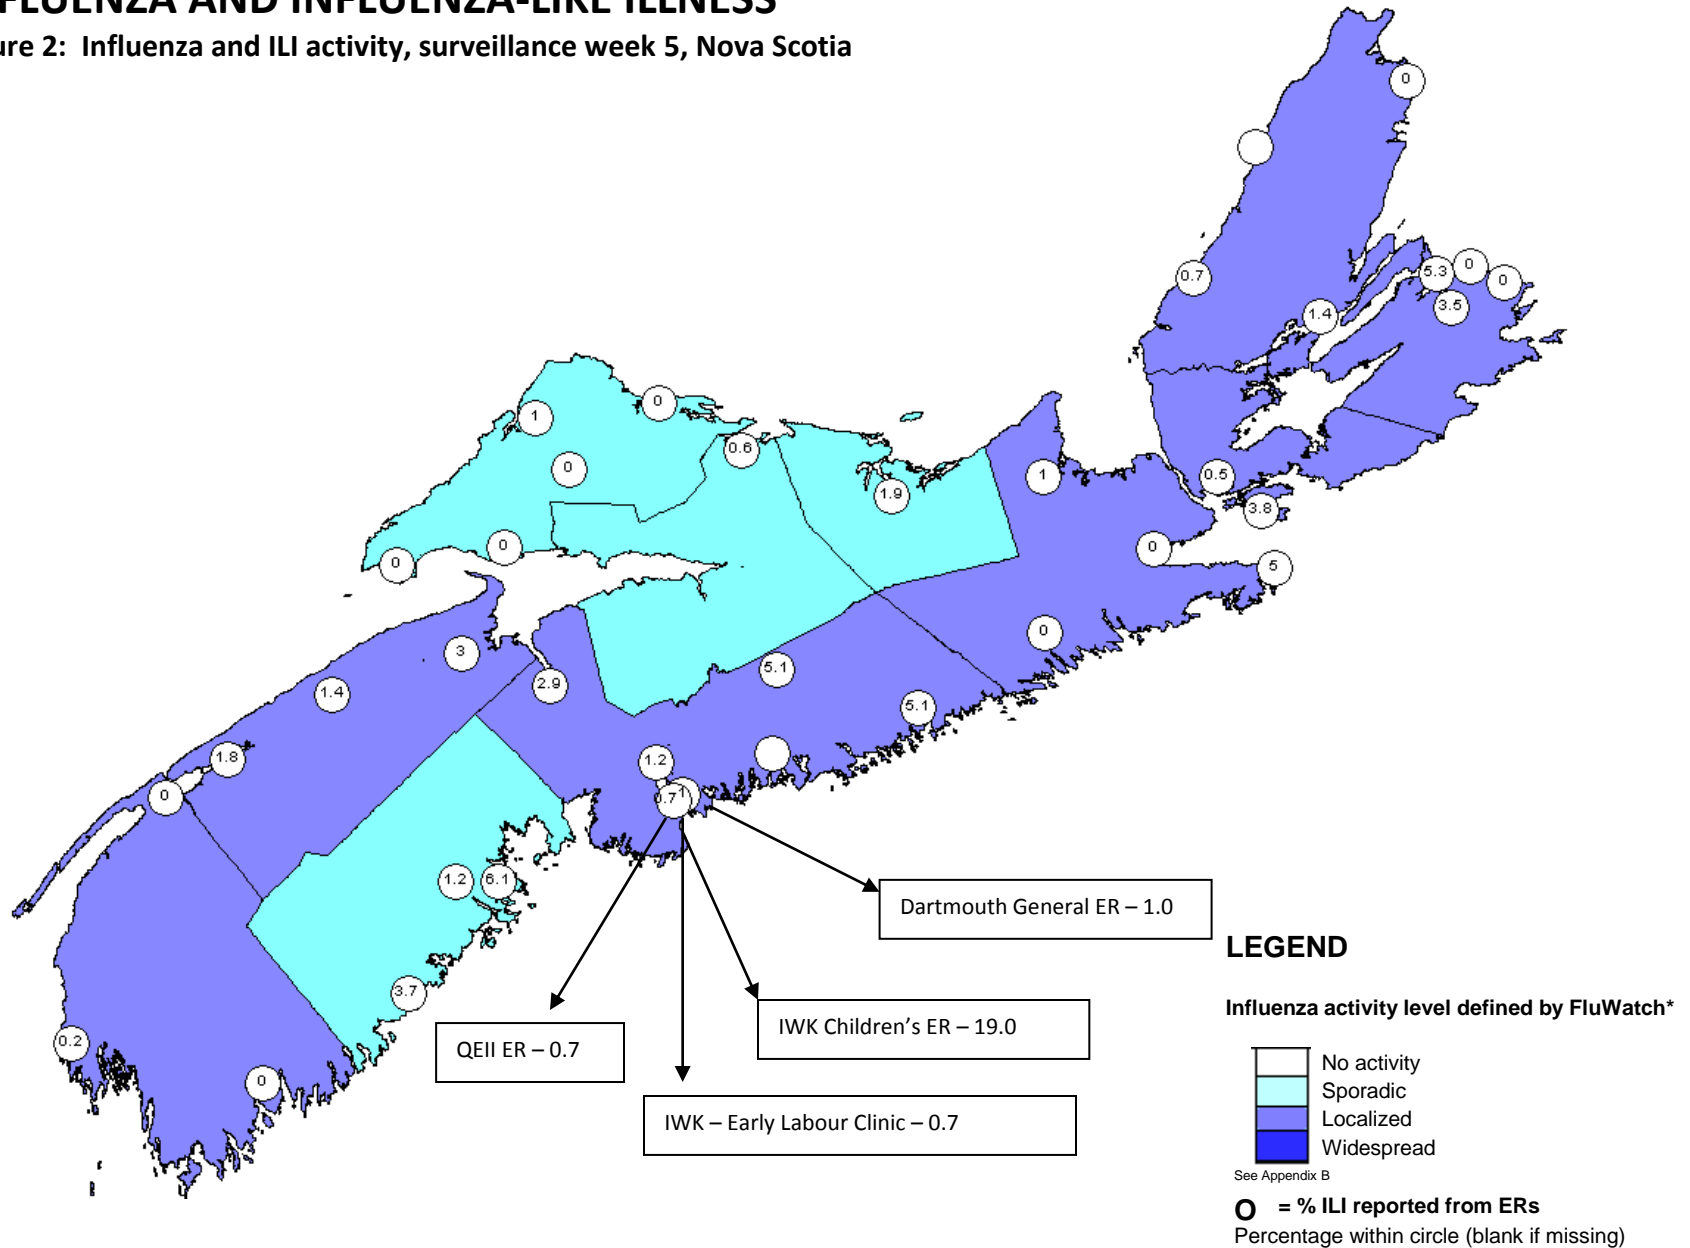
FLUENZA AND INFLUENZA-LIKE ILLNESS

ure 2: Influenza and ILI activity, surveillance week 5, Nova Scotia

0
0.7
5.3
0
0
3.5
1.4
1
0
0.6
0
1.9
1
0.5
3.8
0
0
0
5
0
3
2.9
1.4
5.1
5.1
1.8
0
1.2
0.7
1
1.2
6.1
3.7
0.2
0

Dartmouth General ER – 1.0

QEII ER – 0.7

IWK Children's ER – 19.0

IWK – Early Labour Clinic – 0.7

LEGEND

Influenza activity level defined by FluWatch*

No activity
Sporadic
Localized
Widespread

See Appendix B

O = % ILI reported from ERs
Percentage within circle (blank if missing)